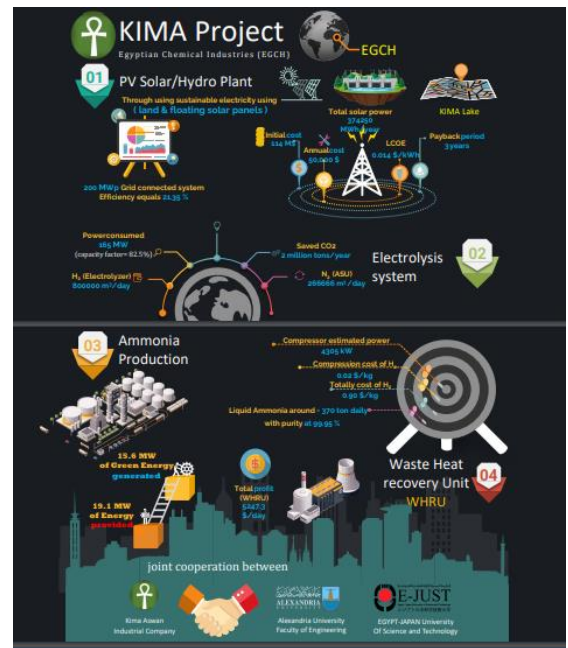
KIMA Project
Egyptian Chemical Industries (EGCH)
EGCH

01
PV Solar/Hydro Plant

Through using sustainable electricity using
( land & floating solar panels )

Total solar power
374250
MWh/year

KIMA Lake

Initial cost
114 M$

Annual cost
50,000 $

LCOE
0.014 $/kWh

Payback period
3years

200 MWp Grid connected system
Efficiency equals 21.35 %

Powerconsumed
165 MW
(capacity factor= 82.5%)

Saved CO2
2 million tons/year

H$_2$ (Electrolyzer)
800000 m$^3$/day

N$_2$ (ASU)
266666 m$^3$/day

Electrolysis system
02

03
Ammonia Production

Compressor estimated power
4305 kW

Compression cost of H$_2$
0.02 $/kg

Totally cost of H$_2$
0.90 $/kg

Liquid Ammonia around - 370 ton daily
with purity at 99.95 %

15.6 MW
of Green Energy
generated

19.1 MW
of Energy
provided

Total profit
(WHRU)
5247.3
$/day

Waste Heat recovery Unit
WHRU
04

joint cooperation between

Kima Aswan
Industrial Company

ALEXANDRIA UNIVERSITY
Alexandria University
Faculty of Engineering

E-JUST
EGYPT-JAPAN University
Of Science and Technology